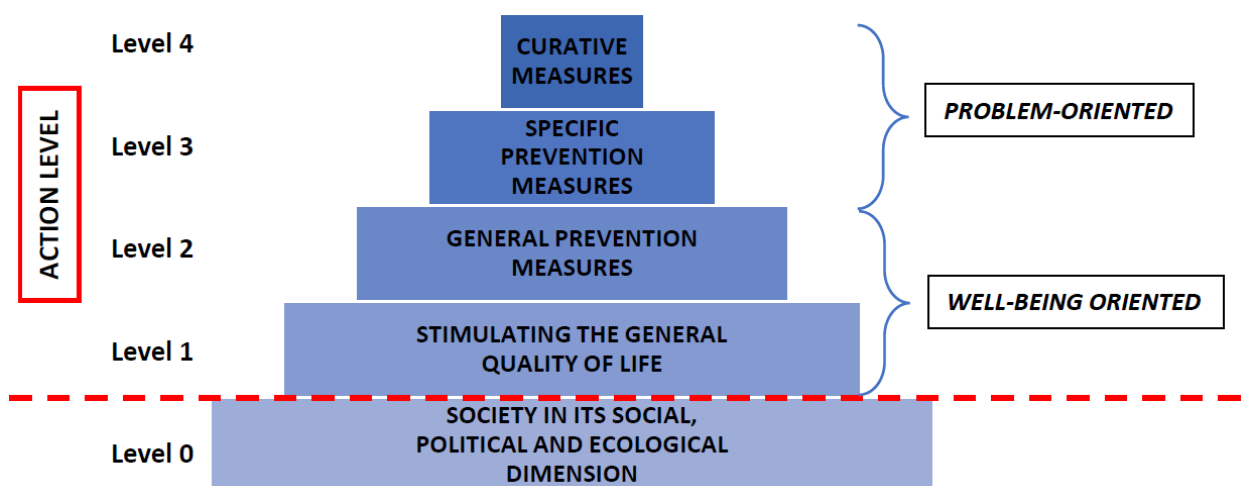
ACTION LEVEL

Level 4
CURATIVE MEASURES

Level 3
SPECIFIC PREVENTION MEASURES

PROBLEM-ORIENTED

Level 2
GENERAL PREVENTION MEASURES

WELL-BEING ORIENTED

Level 1
STIMULATING THE GENERAL QUALITY OF LIFE

Level 0
SOCIETY IN ITS SOCIAL, POLITICAL AND ECOLOGICAL DIMENSION